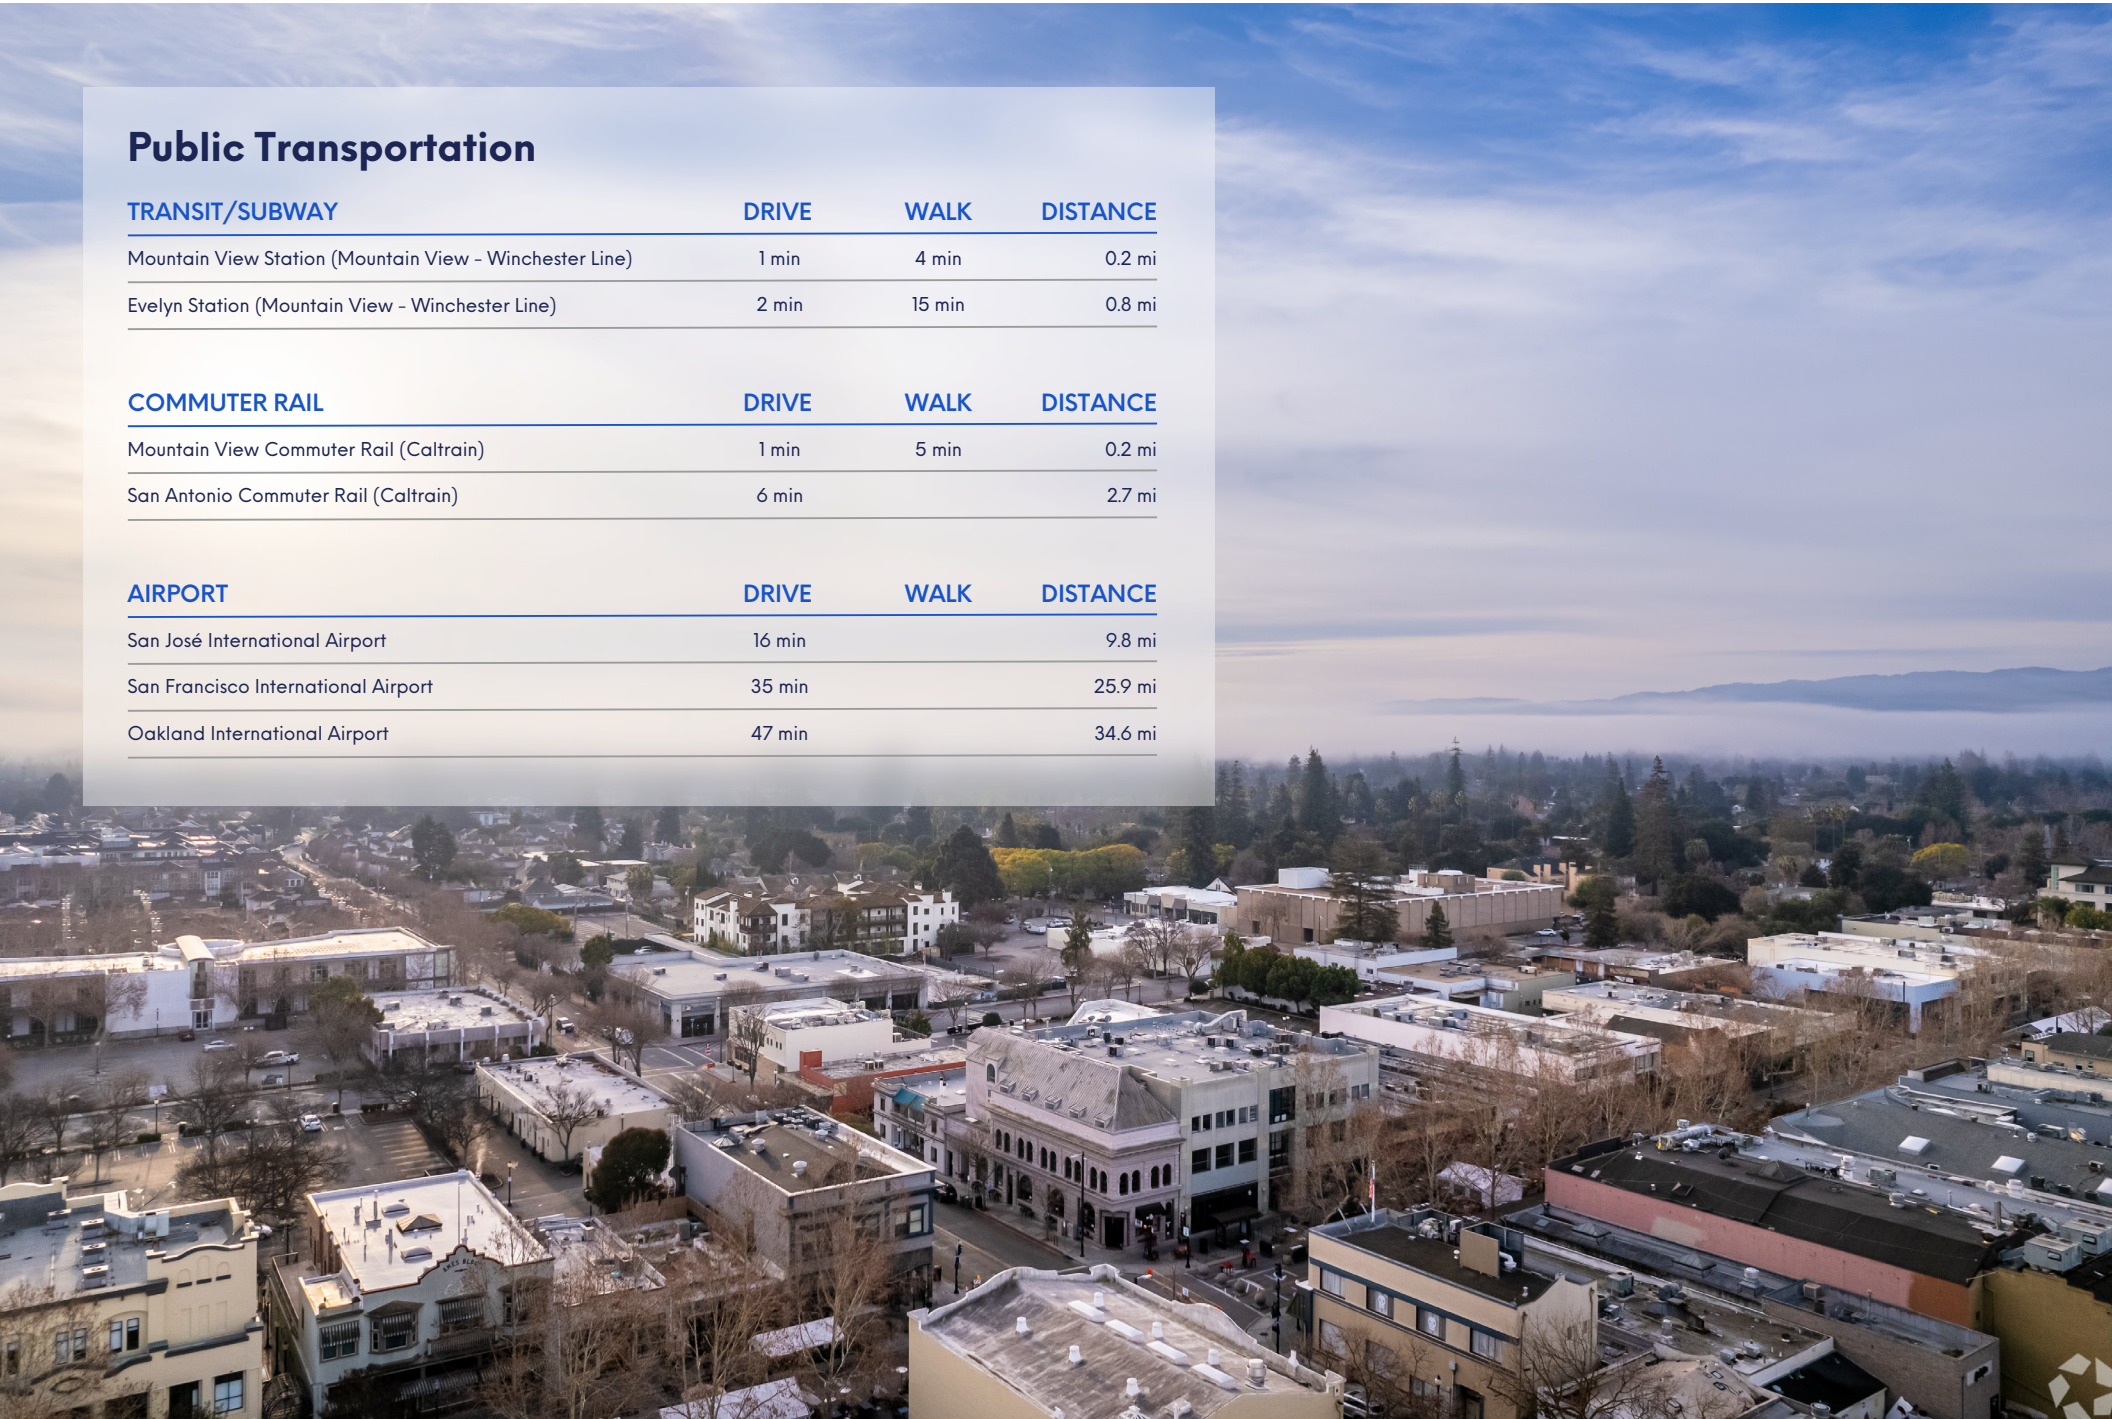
Public Transportation

| TRANSIT/SUBWAY | DRIVE | WALK | DISTANCE |
|---|---|---|---|
| Mountain View Station (Mountain View - Winchester Line) | 1 min | 4 min | 0.2 mi |
| Evelyn Station (Mountain View - Winchester Line) | 2 min | 15 min | 0.8 mi |

| COMMUTER RAIL | DRIVE | WALK | DISTANCE |
|---|---|---|---|
| Mountain View Commuter Rail (Caltrain) | 1 min | 5 min | 0.2 mi |
| San Antonio Commuter Rail (Caltrain) | 6 min | | 2.7 mi |

| AIRPORT | DRIVE | WALK | DISTANCE |
|---|---|---|---|
| San José International Airport | 16 min | | 9.8 mi |
| San Francisco International Airport | 35 min | | 25.9 mi |
| Oakland International Airport | 47 min | | 34.6 mi |